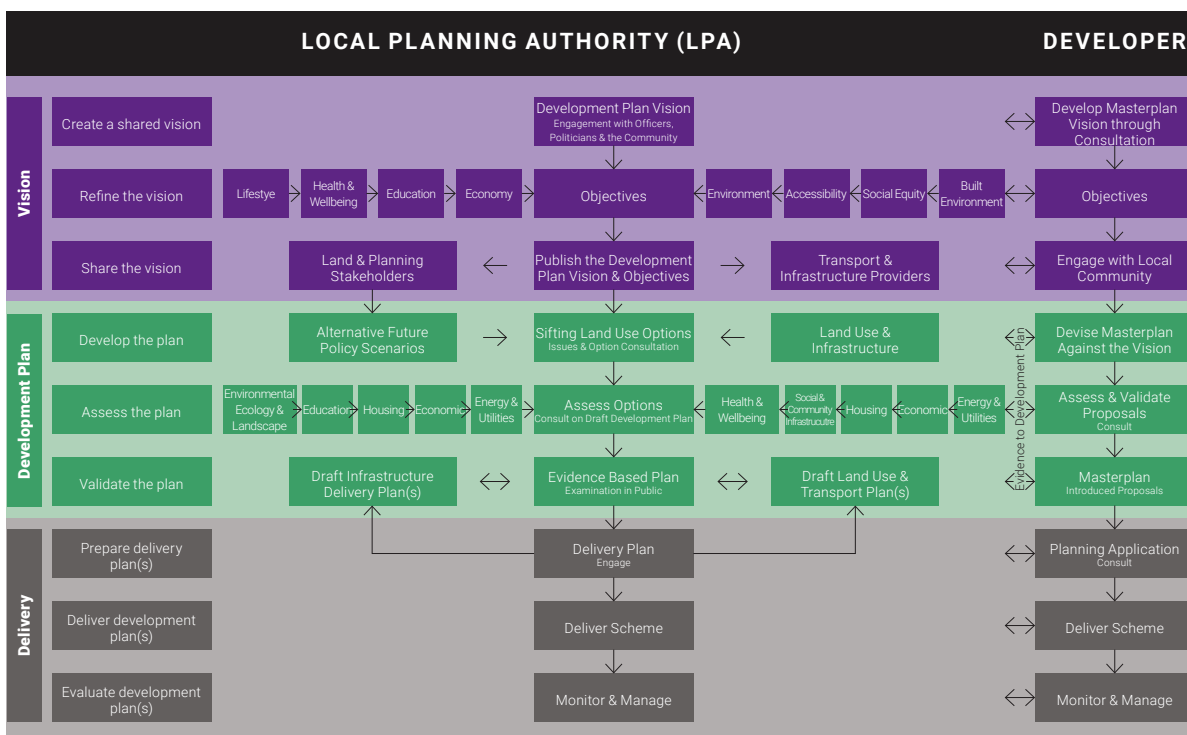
LOCAL PLANNING AUTHORITY (LPA)

DEVELOPER

Vision

Create a shared vision

Development Plan Vision
Engagement with Officers, Politicians & the Community

Develop Masterplan Vision through Consultation

Refine the vision

Lifestye

Health & Wellbeing

Education

Economy

Objectives

Environment

Accessibility

Social Equity

Built Environment

Objectives

Share the vision

Land & Planning Stakeholders

Publish the Development Plan Vision & Objectives

Transport & Infrastructure Providers

Engage with Local Community

Development Plan

Develop the plan

Alternative Future Policy Scenarios

Sifting Land Use Options
Issues & Option Consultation

Land Use & Infrastructure

Devise Masterplan Against the Vision

Assess the plan

Environmental Ecology & Landscape

Education

Housing

Economic

Energy & Utilities

Assess Options
Consult on Draft Development Plan

Health & Wellbeing

Social & Community Infrastrucutre

Housing

Economic

Energy & Utilities

Assess & Validate Proposals
Consult

Validate the plan

Draft Infrastructure Delivery Plan(s)

Evidence Based Plan
Examination in Public

Draft Land Use & Transport Plan(s)

Masterplan
Introduced Proposals

Evidence to Development Plan

Delivery

Prepare delivery plan(s)

Delivery Plan
Engage

Planning Application
Consult

Deliver development plan(s)

Deliver Scheme

Deliver Scheme

Evaluate development plan(s)

Monitor & Manage

Monitor & Manage